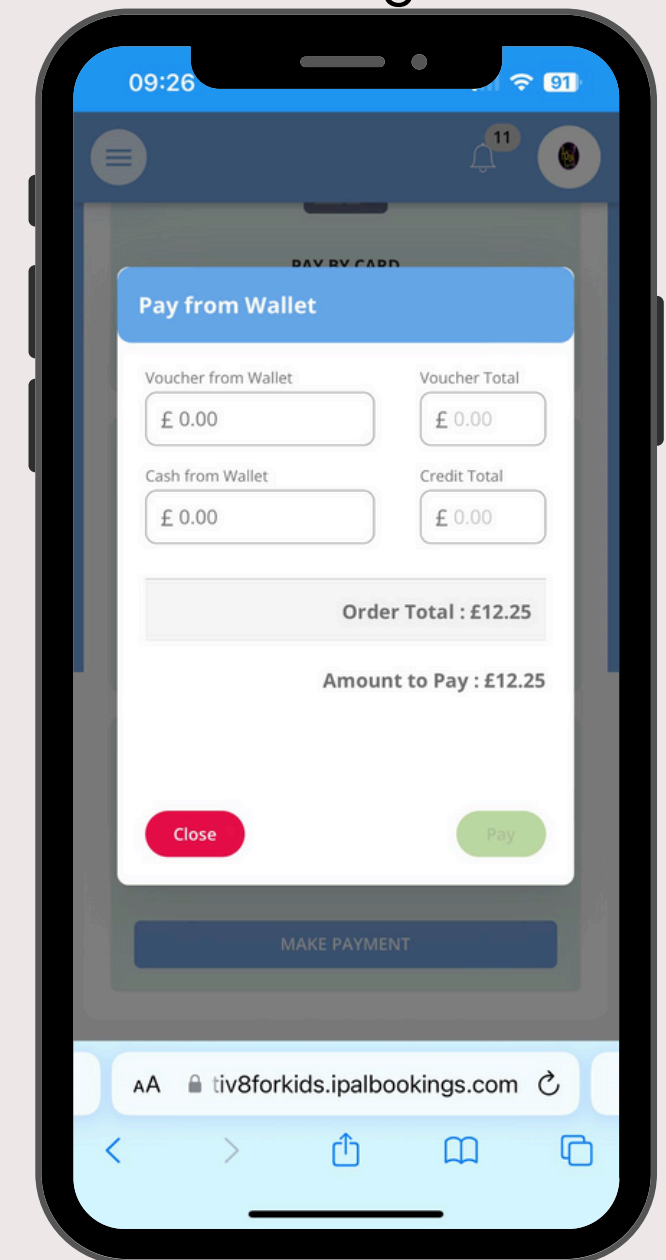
09:26
91
11
PAY BY CARD
Pay from Wallet
Voucher from Wallet
£ 0.00
Voucher Total
£ 0.00
Cash from Wallet
£ 0.00
Credit Total
£ 0.00
Order Total : £12.25
Amount to Pay : £12.25
Close
Pay
MAKE PAYMENT
AA tiv8forkids.ipalbookings.com